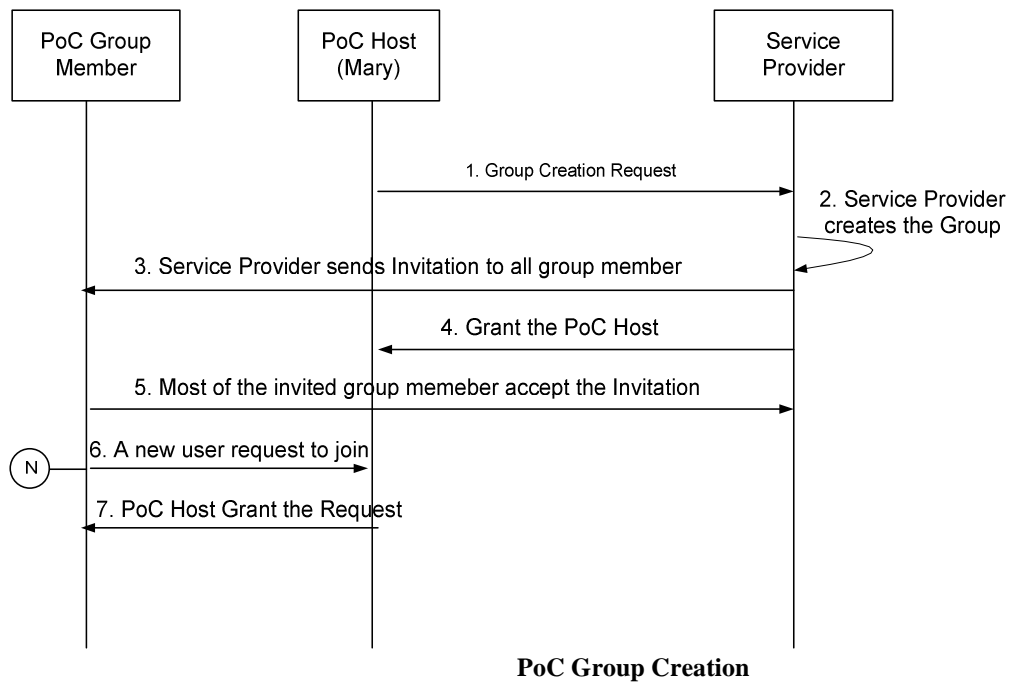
PoC Group Member

PoC Host (Mary)

Service Provider

1. Group Creation Request

2. Service Provider creates the Group

3. Service Provider sends Invitation to all group member

4. Grant the PoC Host

5. Most of the invited group memeber accept the Invitation

N

6. A new user request to join

7. PoC Host Grant the Request

PoC Group Creation